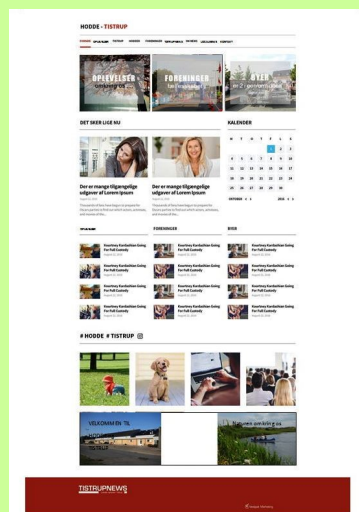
HODDE - TISTRUP

OPLEVELSER
FORENINGER
BYEN

DET SKER LIGE NU

KALENDER

| M | T | O | T | F | L | S |
|---|---|---|---|---|---|---|
| | | | | 1 | 2 | 3 |
| 4 | 5 | 6 | 7 | 8 | 9 | 10 |
| 11 | 12 | 13 | 14 | 15 | 16 | 17 |
| 18 | 19 | 20 | 21 | 22 | 23 | 24 |
| 25 | 26 | 27 | 28 | 29 | 30 | |

Der er mange tilgængelige udgaver af Lorem Ipsum

Der er mange tilgængelige udgaver af Lorem Ipsum

FORENINGER

BYEN

Kourtney Kardashian Going For Full Custody

Kourtney Kardashian Going For Full Custody

Kourtney Kardashian Going For Full Custody

Kourtney Kardashian Going For Full Custody

Kourtney Kardashian Going For Full Custody

Kourtney Kardashian Going For Full Custody

Kourtney Kardashian Going For Full Custody

Kourtney Kardashian Going For Full Custody

Kourtney Kardashian Going For Full Custody

Kourtney Kardashian Going For Full Custody

Kourtney Kardashian Going For Full Custody

Kourtney Kardashian Going For Full Custody

# HODDE # TISTRUP

VELKOMMEN TIL
HODDE
TISTRUP

Naturen omkring os

TISTRUPNEWS